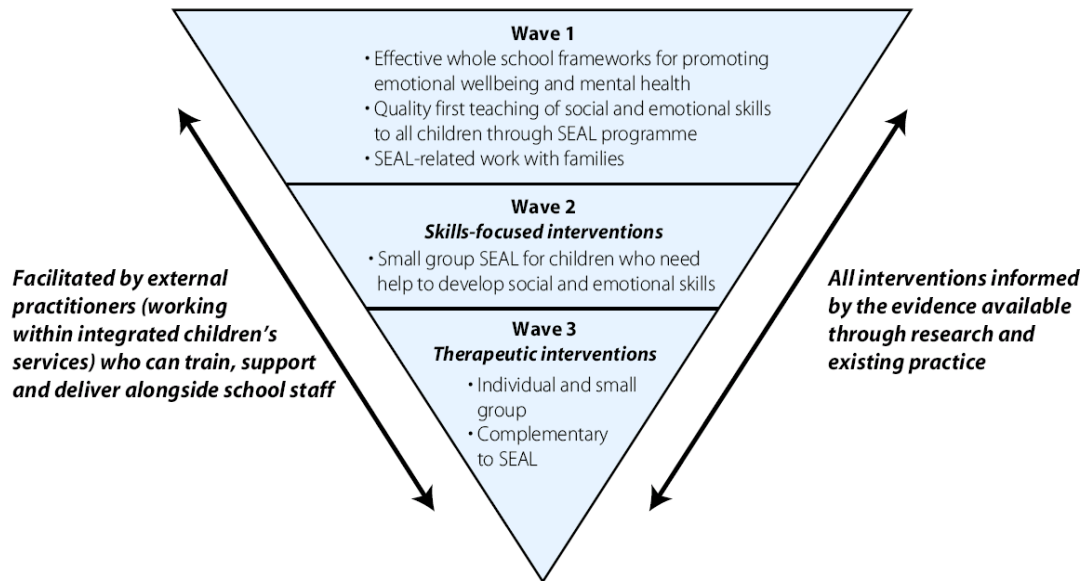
Wave 1

• Effective whole school frameworks for promoting emotional wellbeing and mental health
• Quality first teaching of social and emotional skills to all children through SEAL programme
• SEAL-related work with families

Wave 2
*Skills-focused interventions*

• Small group SEAL for children who need help to develop social and emotional skills

Wave 3
*Therapeutic interventions*

• Individual and small group
• Complementary to SEAL

*Facilitated by external practitioners (working within integrated children's services) who can train, support and deliver alongside school staff*

*All interventions informed by the evidence available through research and existing practice*